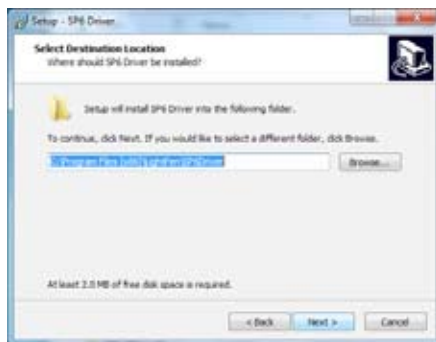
Setup - SP6 Driver

Select Destination Location
Where should SP6 Driver be installed?

Setup will install SP6 Driver into the following folder.

To continue, click Next. If you would like to select a different folder, click Browse.

C:\Program Files (x86)\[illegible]\SP6Driver

Browse...

At least 2.0 MB of free disk space is required.

< Back
Next >
Cancel